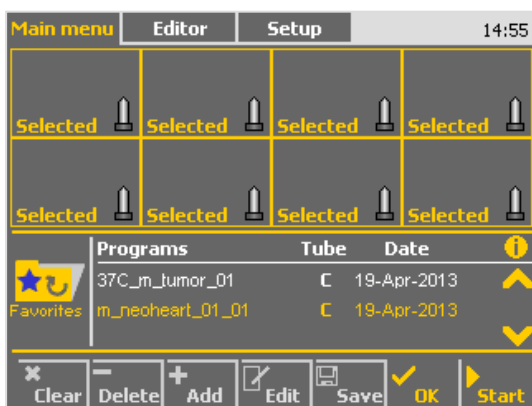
Main menu Editor Setup 14:55

Selected Selected Selected Selected

Selected Selected Selected Selected

Favorites

| Programs | Tube | Date |
|---|---|---|
| 37C_m_tumor_01 | C | 19-Apr-2013 |
| m_neoheart_01_01 | C | 19-Apr-2013 |

Clear Delete Add Edit Save OK Start